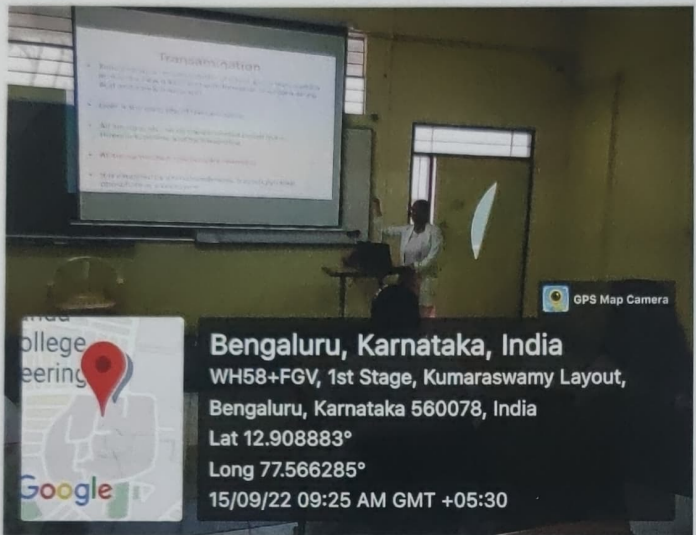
Transanimation

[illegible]

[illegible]

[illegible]

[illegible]

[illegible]

GPS Map Camera

ollege
eering

Google

Bengaluru, Karnataka, India
WH58+FGV, 1st Stage, Kumaraswamy Layout, Bengaluru, Karnataka 560078, India
Lat 12.908883°
Long 77.566285°
15/09/22 09:25 AM GMT +05:30